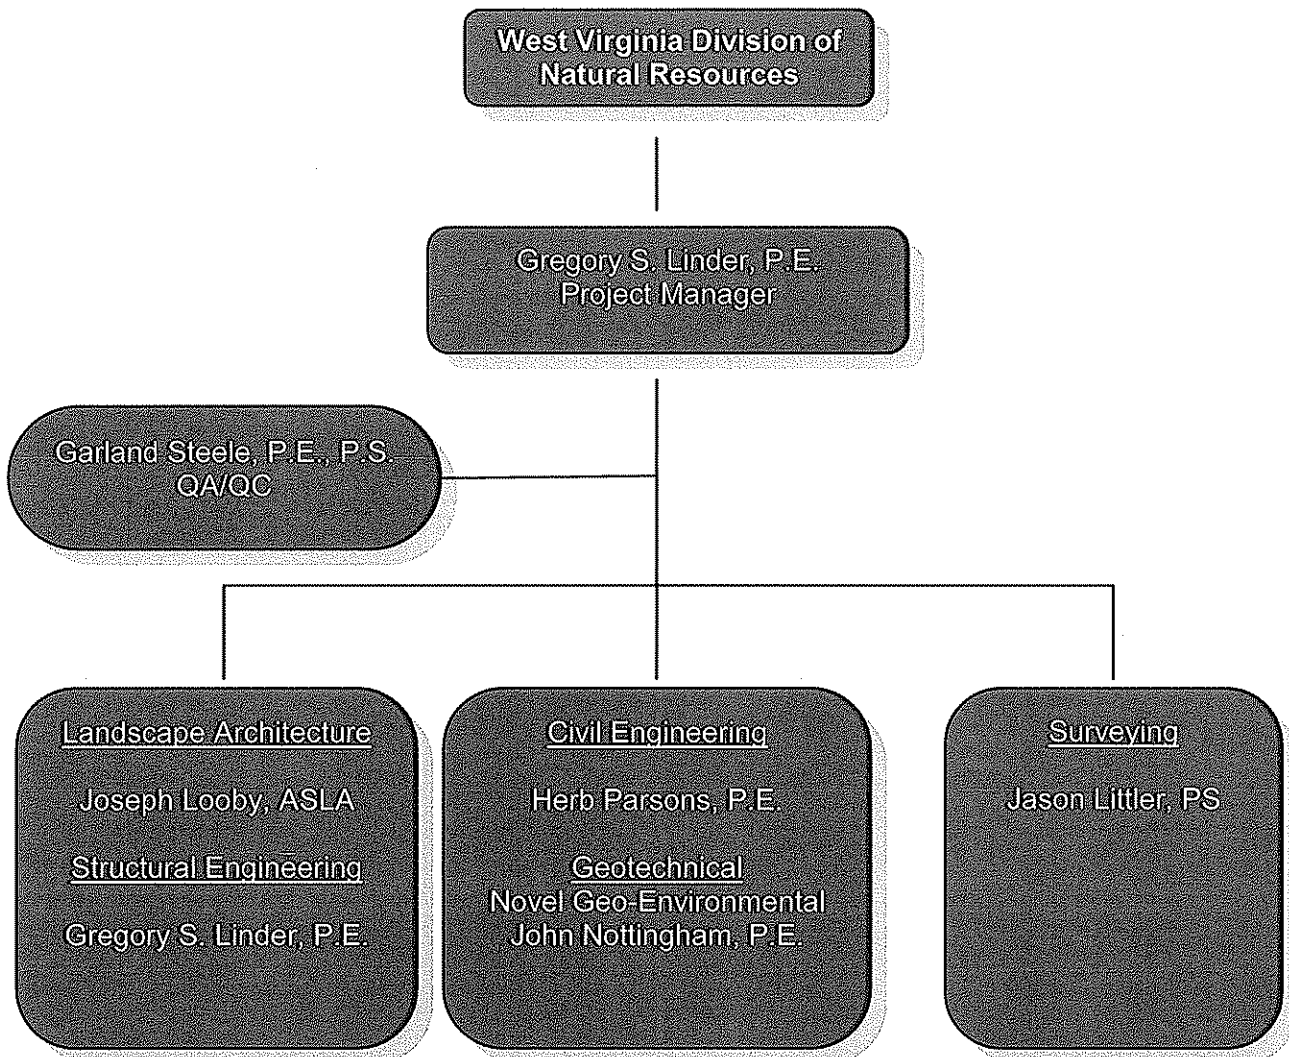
West Virginia Division of Natural Resources

Gregory S. Linder, P.E.
Project Manager

Garland Steele, P.E., P.S.
QA/QC

Landscape Architecture

Joseph Looby, ASLA

Structural Engineering

Gregory S. Linder, P.E.

Civil Engineering

Herb Parsons, P.E.

Geotechnical
Novel Geo-Environmental
John Nottingham, P.E.

Surveying

Jason Littler, PS